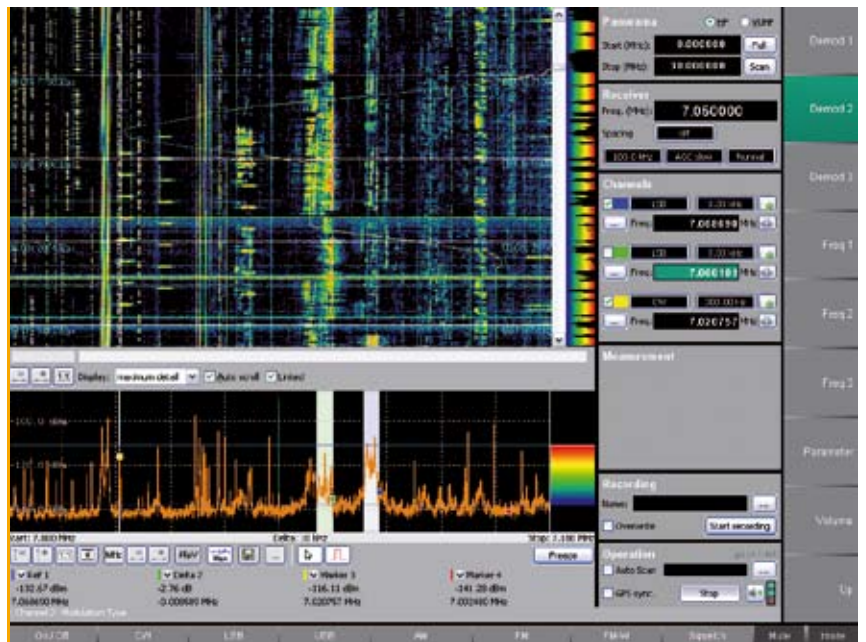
Panorama HF VUHF
Start (MHz): 0.000000 Full
Stop (MHz): 30.000000 Scan

Receiver
Freq. (MHz): 7.050000
Spacing off
100.0 kHz AGC slow Normal

Channels
LSB 2.20 kHz
Freq. 7.066698 MHz
LSB 2.20 kHz
Freq. 7.066101 MHz
CW 300.00 Hz
Freq. 7.020757 MHz

Measurement

Recording
Name: ...
Overwrite Start recording

Operation
Auto Scan ...
GPS sync Stop

Demod 1
Demod 2
Demod 3
Freq 1
Freq 2
Freq 3
Parameter
Volume
Up

Display: maximum detail Auto scroll Linked

-100.0 dBm
-120.0 dBm

Start: 7.000 MHz
Delta: 10 kHz
Stop: 7.100 MHz

MHz dBµV ...
Freeze

Ref 1
-132.67 dBm
7.066650 MHz
Delta 2
-2.76 dB
-0.000600 MHz
Marker 3
-116.11 dBm
7.020757 MHz
Marker 4
-141.28 dBm
7.032400 MHz
Channel 2 : Modulation Type

On / Off
CW
LSB
USB
AM
FM
FM-W
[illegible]
Mute
Home